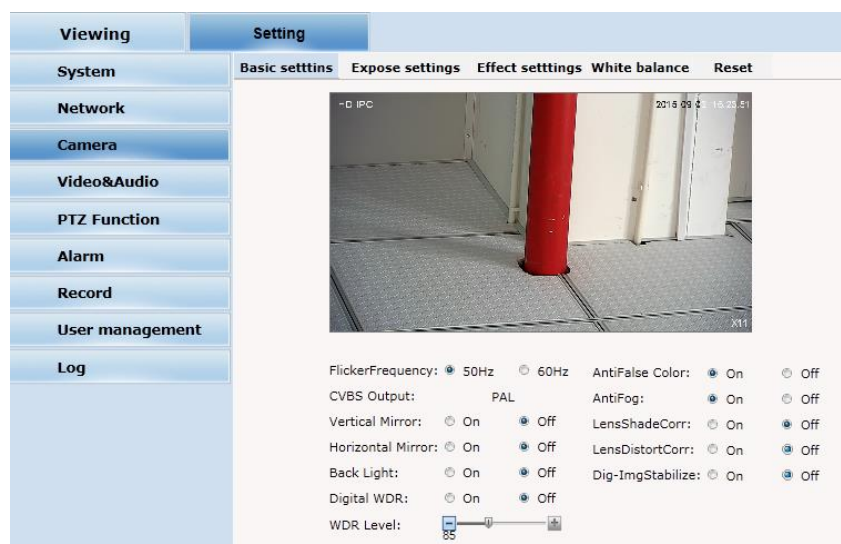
Viewing
Setting

System
Network
Camera
Video&Audio
PTZ Function
Alarm
Record
User management
Log

Basic setttins Expose settings Effect setttings White balance Reset

HD IPC
2015 09 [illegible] 15:23:51
X11

| | | | | | | |
|---|---|---|---|---|---|---|
| FlickerFrequency: | 50Hz | 60Hz | AntiFalse Color: | On | Off |
| CVBS Output: | PAL | | AntiFog: | On | Off |
| Vertical Mirror: | On | Off | LensShadeCorr: | On | Off |
| Horizontal Mirror: | On | Off | LensDistortCorr: | On | Off |
| Back Light: | On | Off | Dig-ImgStabilize: | On | Off |
| Digital WDR: | On | Off | | | |
| WDR Level: | 85 | | | | |